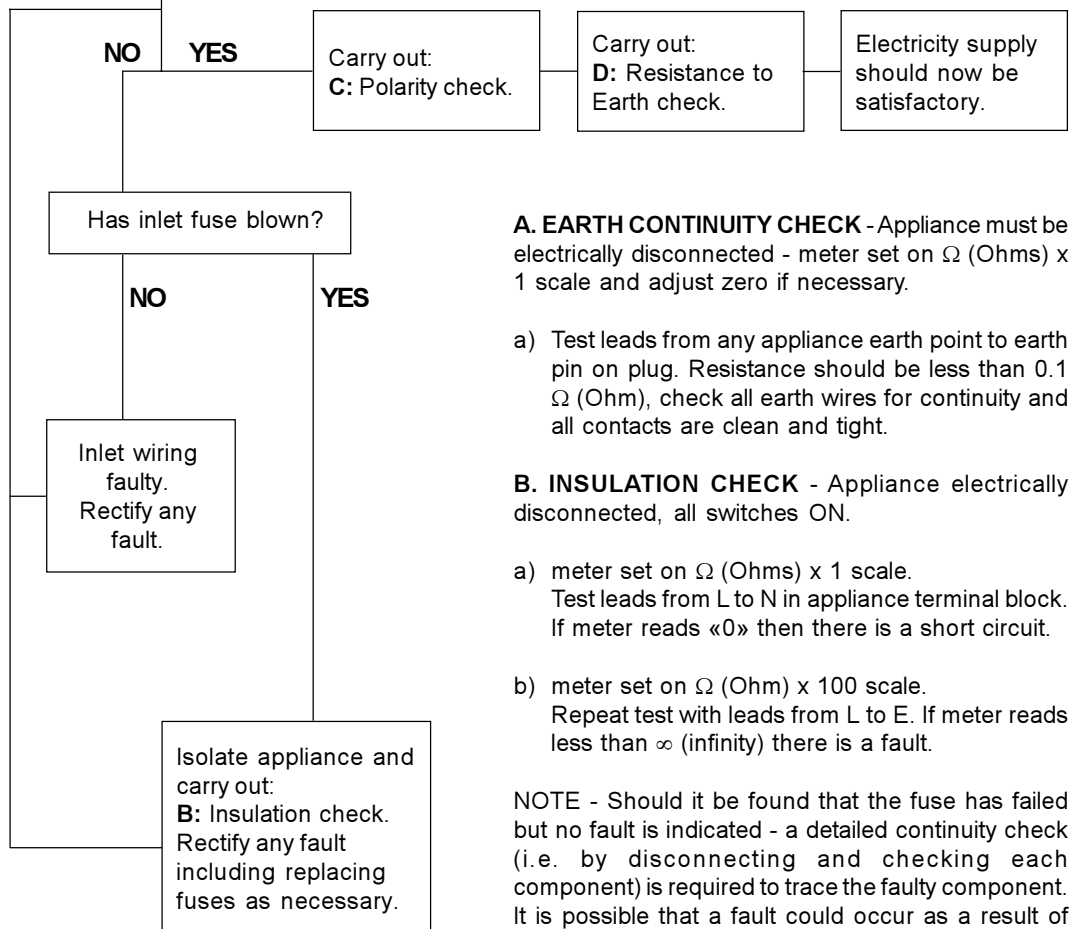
NO

YES

Carry out:
C: Polarity check.

Carry out:
D: Resistance to Earth check.

Electricity supply should now be satisfactory.

Has inlet fuse blown?

NO

YES

Inlet wiring faulty. Rectify any fault.

Isolate appliance and carry out:
B: Insulation check. Rectify any fault including replacing fuses as necessary.

A. EARTH CONTINUITY CHECK - Appliance must be electrically disconnected - meter set on $\Omega$ (Ohms) x 1 scale and adjust zero if necessary.

a) Test leads from any appliance earth point to earth pin on plug. Resistance should be less than 0.1 $\Omega$ (Ohm), check all earth wires for continuity and all contacts are clean and tight.

B. INSULATION CHECK - Appliance electrically disconnected, all switches ON.

a) meter set on $\Omega$ (Ohms) x 1 scale.
Test leads from L to N in appliance terminal block. If meter reads «0» then there is a short circuit.

b) meter set on $\Omega$ (Ohm) x 100 scale.
Repeat test with leads from L to E. If meter reads less than $\infty$ (infinity) there is a fault.

NOTE - Should it be found that the fuse has failed but no fault is indicated - a detailed continuity check (i.e. by disconnecting and checking each component) is required to trace the faulty component. It is possible that a fault could occur as a result of